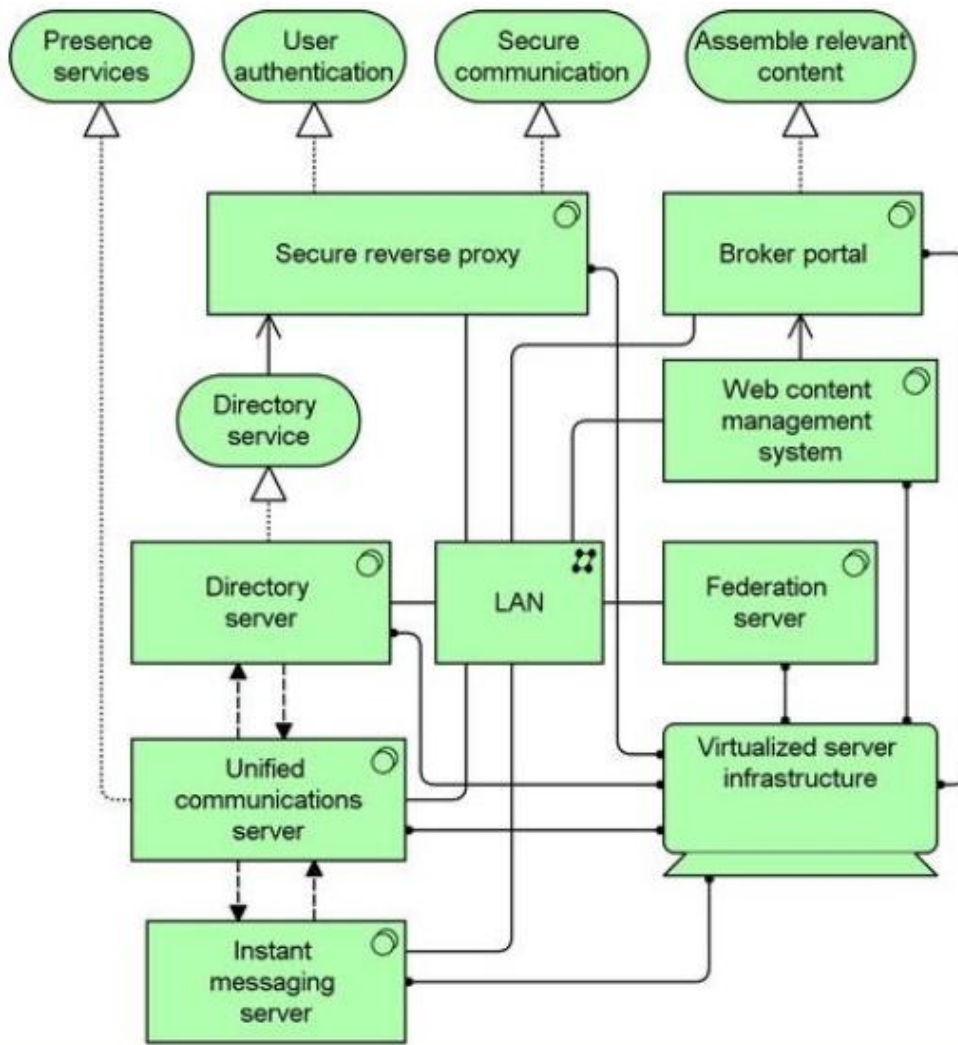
Presence services

User authentication

Secure communication

Assemble relevant content

Secure reverse proxy

Broker portal

Directory service

Web content management system

Directory server

LAN

Federation server

Unified communications server

Virtualized server infrastructure

Instant messaging server